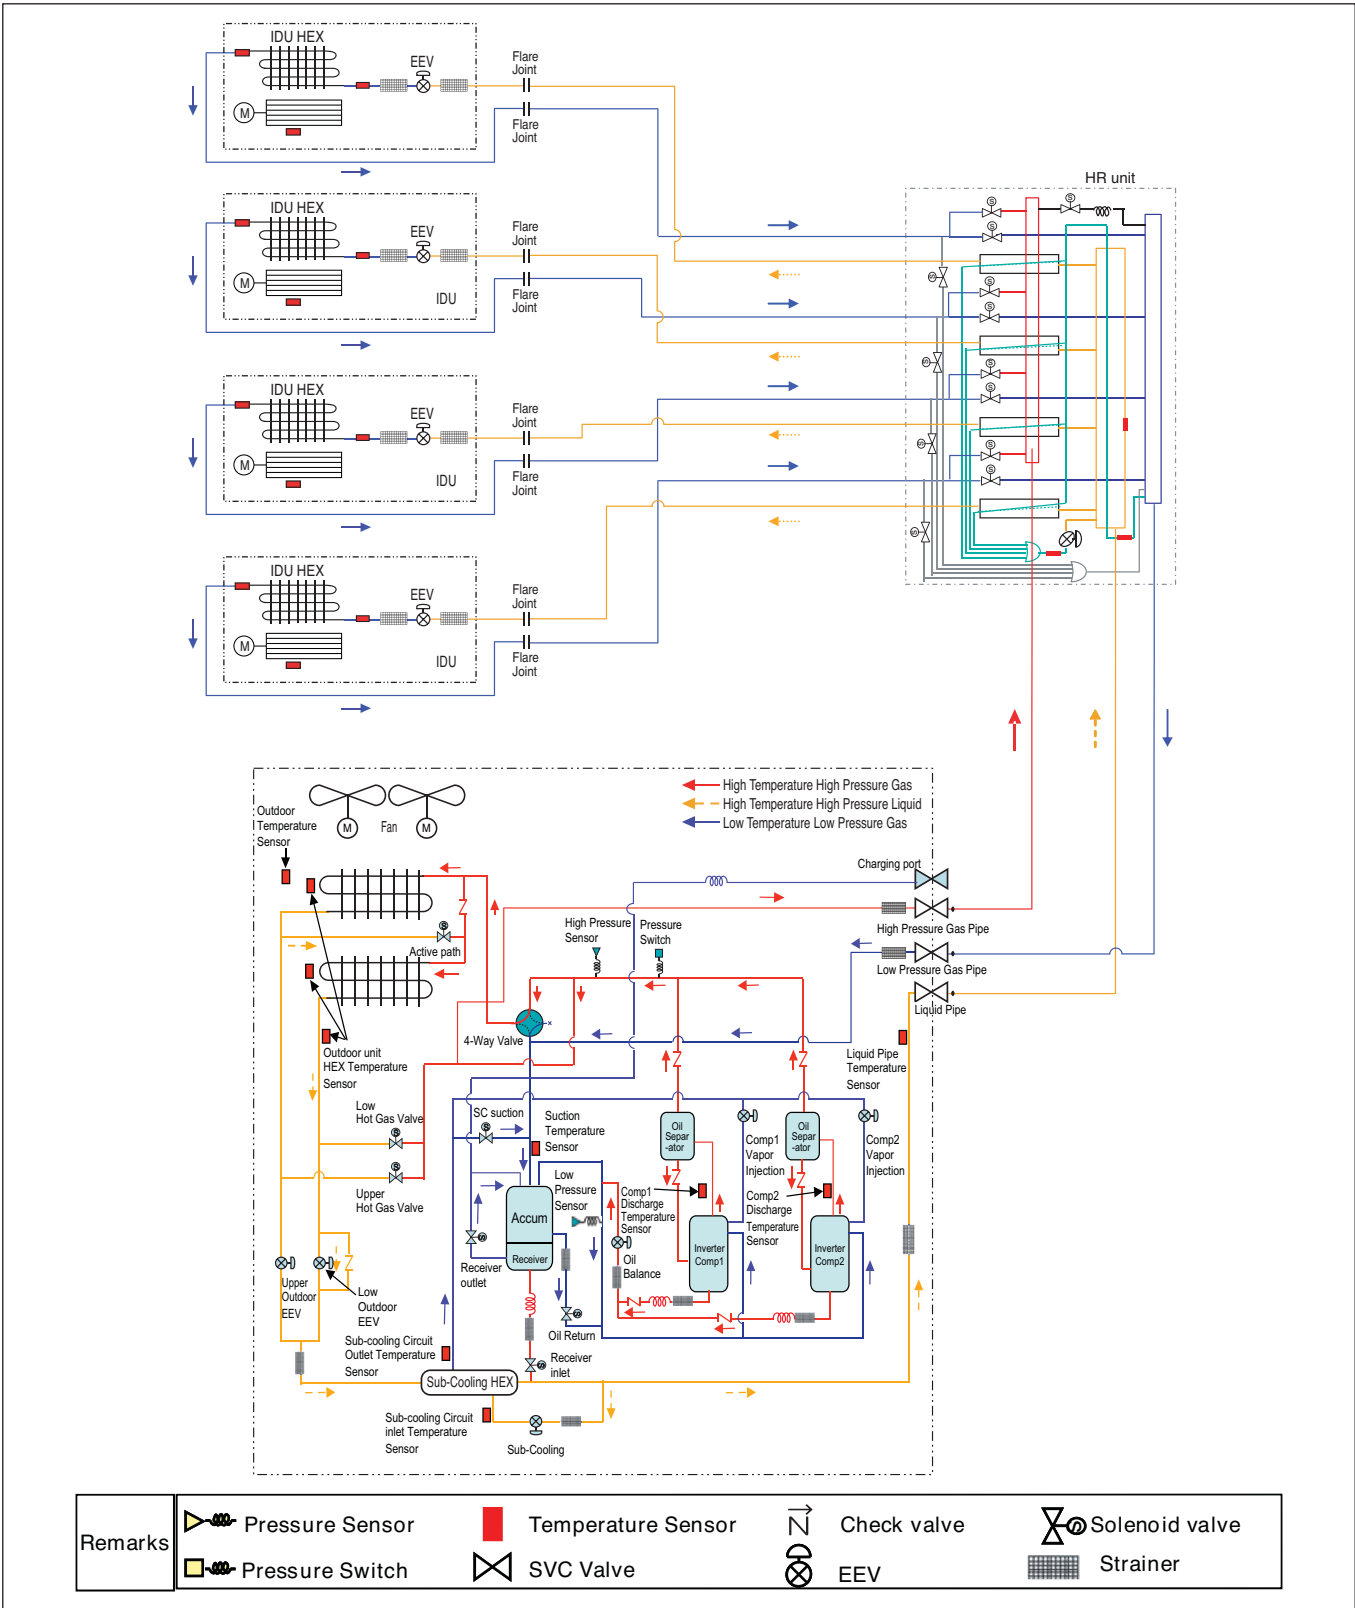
IDU HEX
EEV
Flare Joint
Flare Joint

IDU HEX
EEV
IDU
Flare Joint
Flare Joint

IDU HEX
EEV
IDU
Flare Joint
Flare Joint

IDU HEX
EEV
IDU
Flare Joint
Flare Joint

HR unit

High Temperature High Pressure Gas
High Temperature High Pressure Liquid
Low Temperature Low Pressure Gas

Outdoor Temperature Sensor
Fan
Charging port
High Pressure Sensor
Pressure Switch
High Pressure Gas Pipe
Low Pressure Gas Pipe
Liquid Pipe
Active path
4-Way Valve
Outdoor unit HEX Temperature Sensor
Liquid Pipe Temperature Sensor
Low Hot Gas Valve
SC suction
Suction Temperature Sensor
Oil Separ -ator
Comp1 Vapor Injection
Oil Separ -ator
Comp2 Vapor Injection
Upper Hot Gas Valve
Low Pressure Sensor
Comp1 Discharge Temperature Sensor
Comp2 Discharge Temperature Sensor
Accum
Receiver
Receiver outlet
Oil Balance
Inverter Comp1
Inverter Comp2
Upper Outdoor EEV
Low Outdoor EEV
Oil Return
Sub-cooling Circuit Outlet Temperature Sensor
Receiver inlet
Sub-Cooling HEX
Sub-cooling Circuit inlet Temperature Sensor
Sub-Cooling

Remarks
Pressure Sensor
Pressure Switch
Temperature Sensor
SVC Valve
Check valve
EEV
Solenoid valve
Strainer